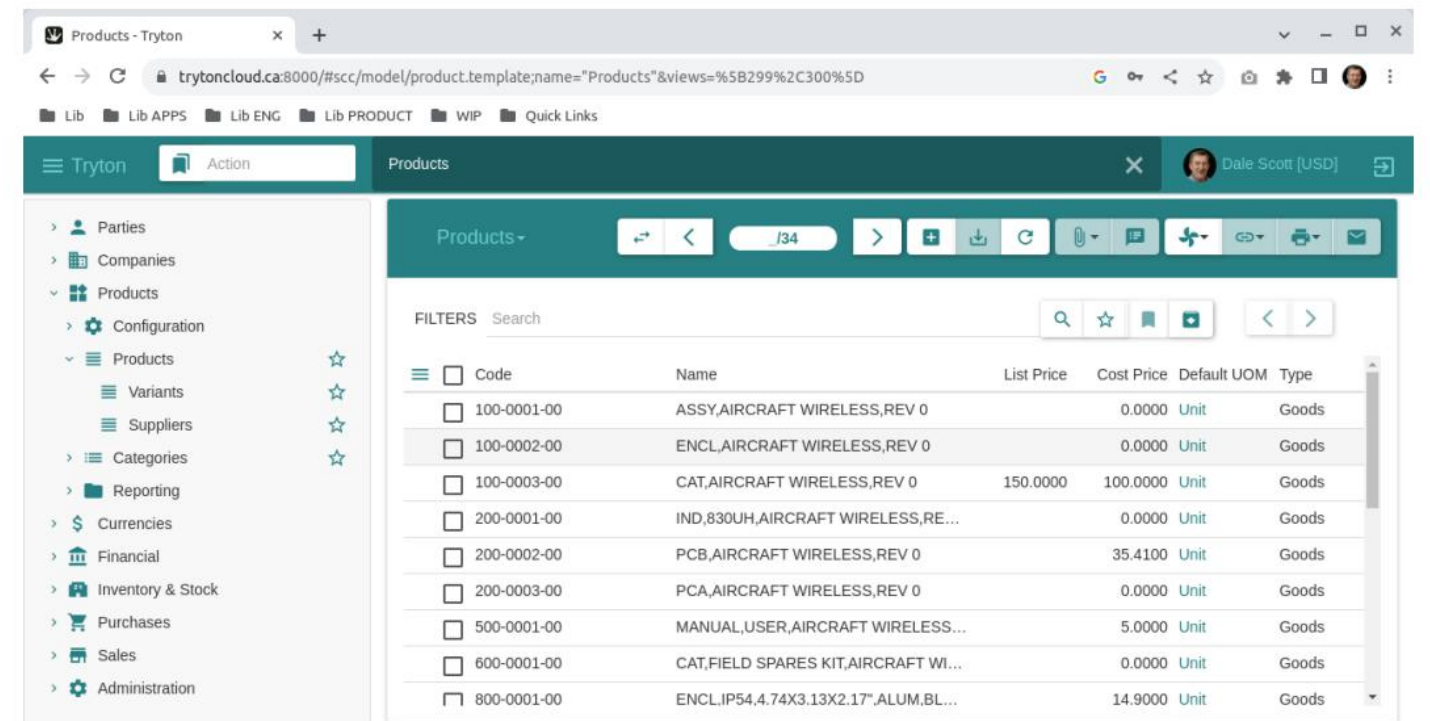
Products - Tryton ×

trytoncloud.ca:8000/#scc/model/product.template;name="Products"&views=%5B299%2C300%5D

Lib  Lib APPS  Lib ENG  Lib PRODUCT  WIP  Quick Links

Tryton  Action  Products  Dale Scott [USD]

Parties
Companies
Products
Configuration
Products
Variants
Suppliers
Categories
Reporting
Currencies
Financial
Inventory & Stock
Purchases
Sales
Administration

Products  _/34

FILTERS Search

| Code | Name | List Price | Cost Price | Default UOM | Type |
|---|---|---|---|---|---|
| 100-0001-00 | ASSY,AIRCRAFT WIRELESS,REV 0 | | 0.0000 | Unit | Goods |
| 100-0002-00 | ENCL,AIRCRAFT WIRELESS,REV 0 | | 0.0000 | Unit | Goods |
| 100-0003-00 | CAT,AIRCRAFT WIRELESS,REV 0 | 150.0000 | 100.0000 | Unit | Goods |
| 200-0001-00 | IND,830UH,AIRCRAFT WIRELESS,RE... | | 0.0000 | Unit | Goods |
| 200-0002-00 | PCB,AIRCRAFT WIRELESS,REV 0 | | 35.4100 | Unit | Goods |
| 200-0003-00 | PCA,AIRCRAFT WIRELESS,REV 0 | | 0.0000 | Unit | Goods |
| 500-0001-00 | MANUAL,USER,AIRCRAFT WIRELESS... | | 5.0000 | Unit | Goods |
| 600-0001-00 | CAT,FIELD SPARES KIT,AIRCRAFT WI... | | 0.0000 | Unit | Goods |
| 800-0001-00 | ENCL,IP54,4.74X3.13X2.17",ALUM,BL... | | 14.9000 | Unit | Goods |